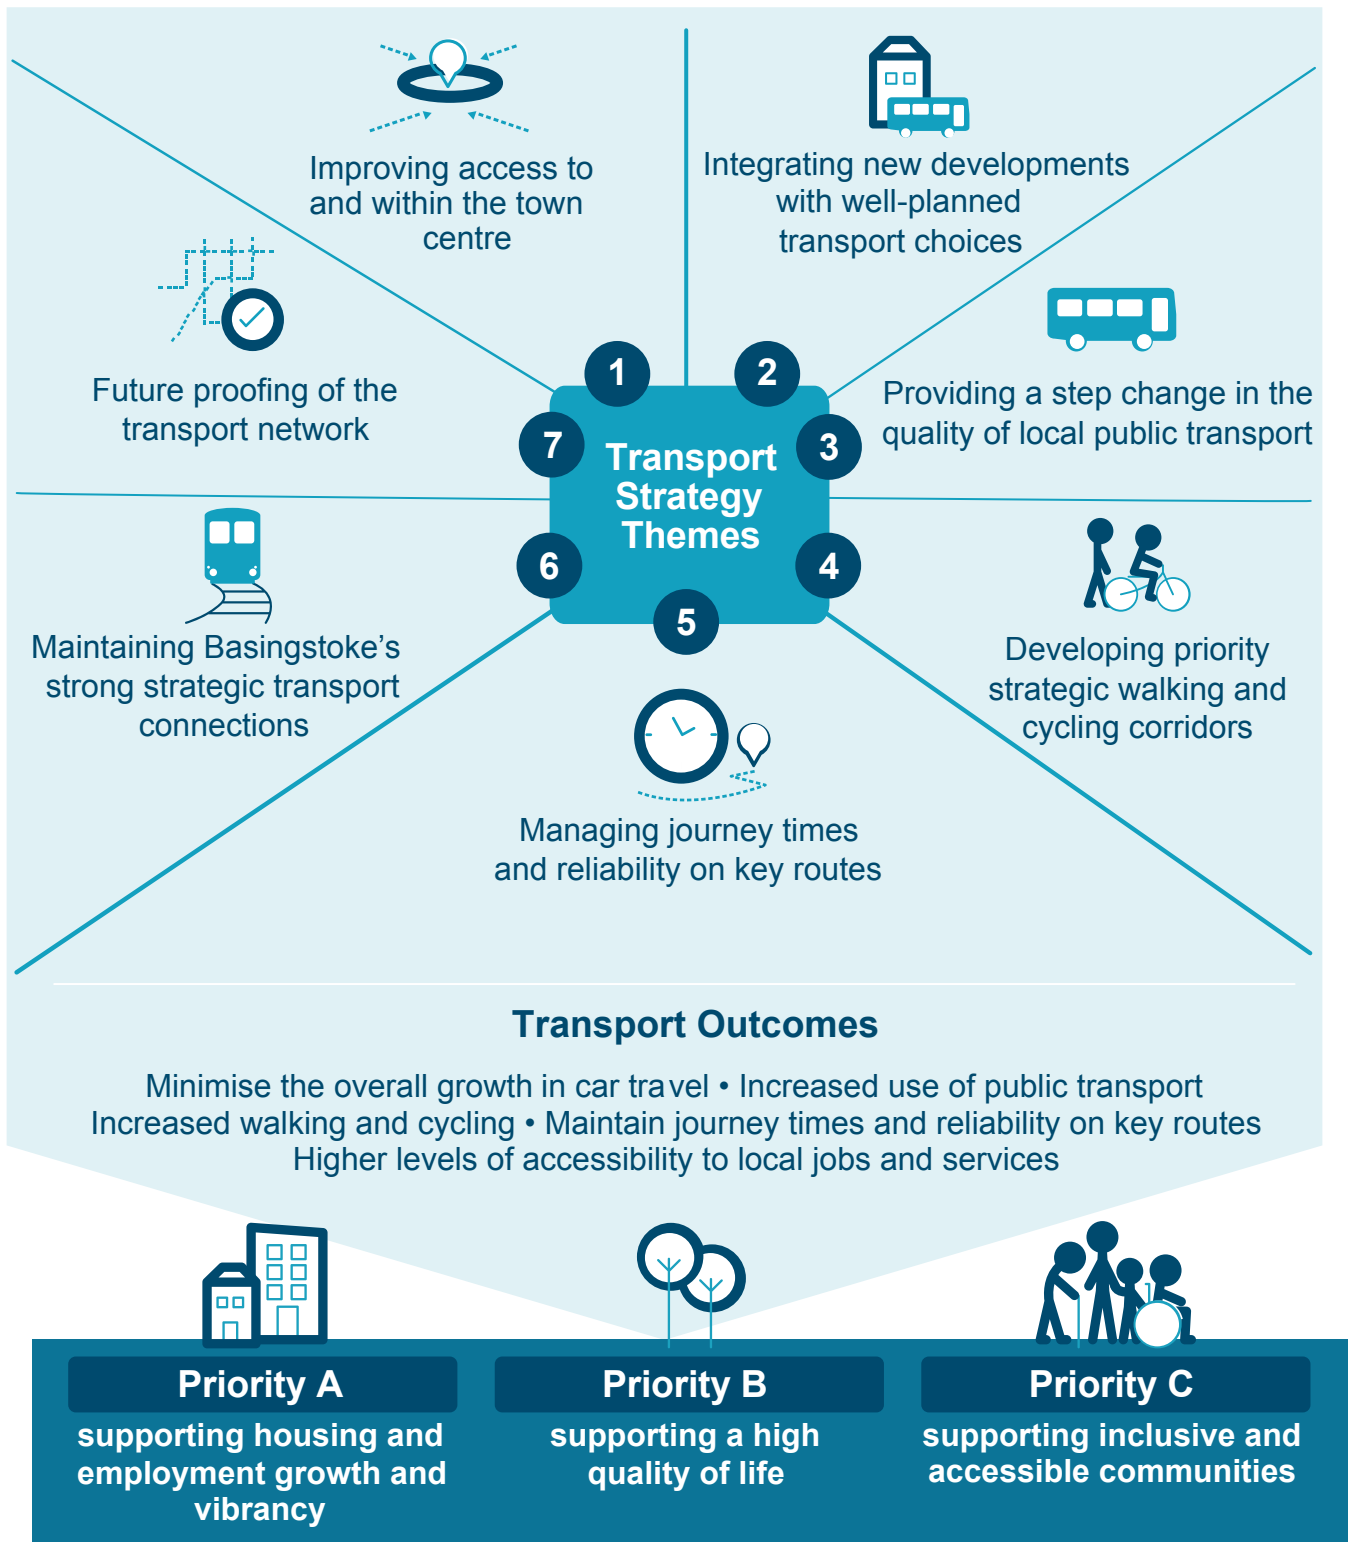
Improving access to and within the town centre

Integrating new developments with well-planned transport choices

Future proofing of the transport network

Providing a step change in the quality of local public transport

1

2

7

Transport Strategy Themes

3

6

4

5

Maintaining Basingstoke's strong strategic transport connections

Developing priority strategic walking and cycling corridors

Managing journey times and reliability on key routes

Transport Outcomes

Minimise the overall growth in car travel • Increased use of public transport
Increased walking and cycling • Maintain journey times and reliability on key routes
Higher levels of accessibility to local jobs and services

Priority A
supporting housing and employment growth and vibrancy

Priority B
supporting a high quality of life

Priority C
supporting inclusive and accessible communities